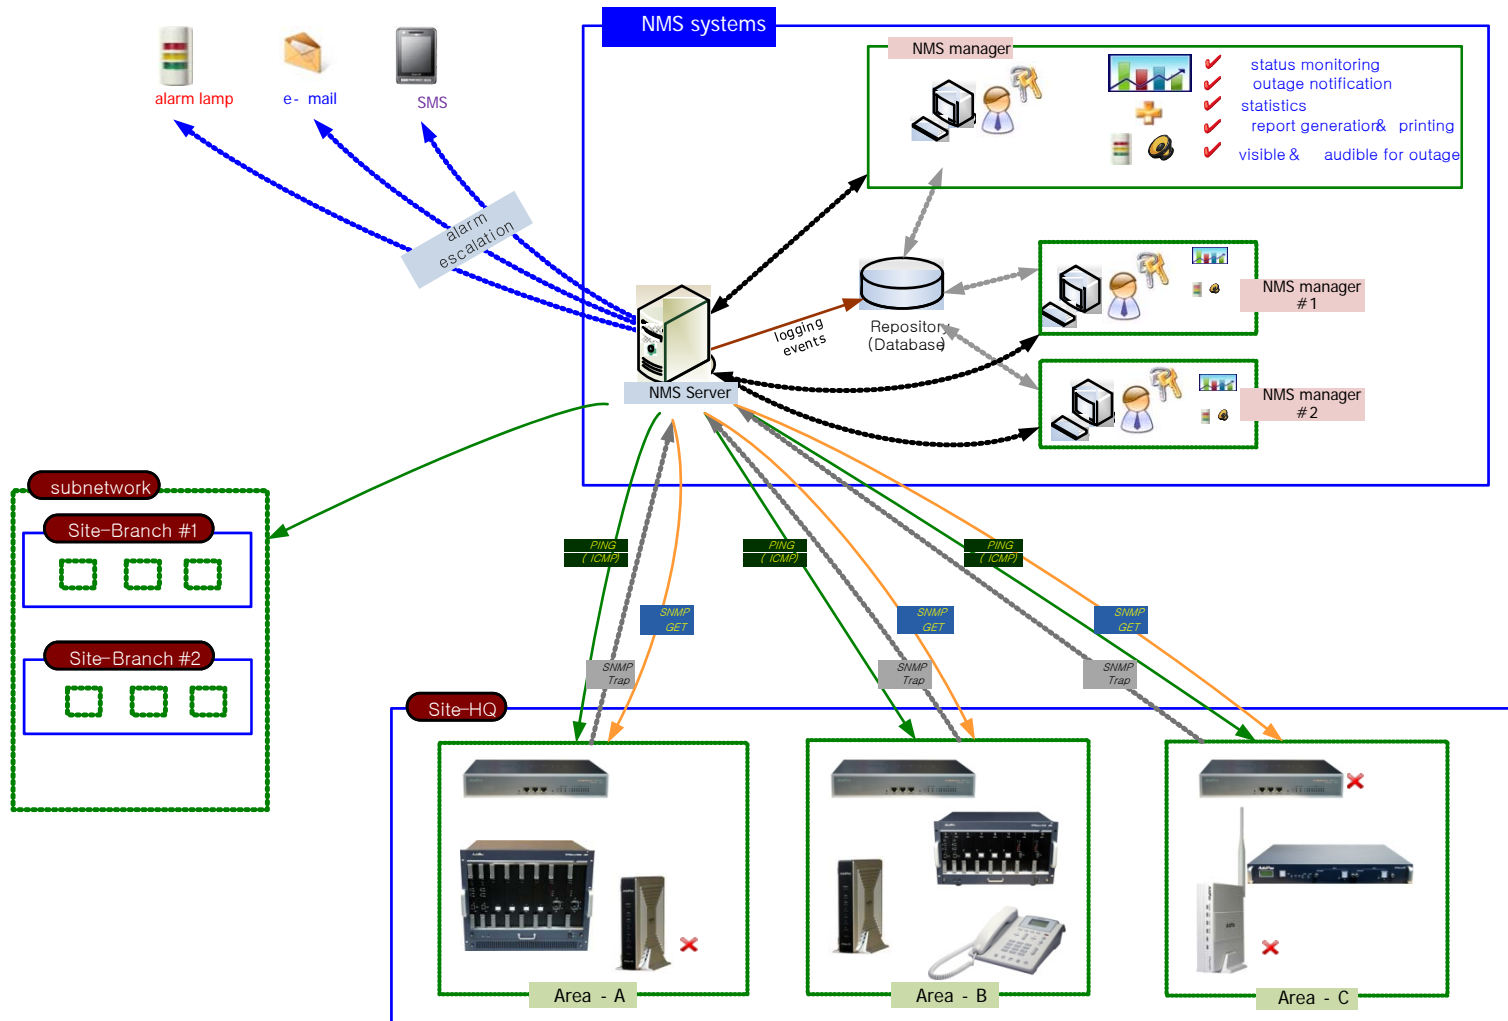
NMS systems

NMS manager

status monitoring
outage notification
statistics
report generation & printing
visible & audible for outage

alarm lamp
e- mail
SMS

alarm escalation

logging events

Repository (Database)

NMS manager #1

NMS manager #2

NMS Server

subnetwork

Site-Branch #1

Site-Branch #2

PING (ICMP)
SNMP GET
SNMP Trap

PING (ICMP)
SNMP GET
SNMP Trap

PING (ICMP)
SNMP GET
SNMP Trap

Site-HQ

Area - A

Area - B

Area - C